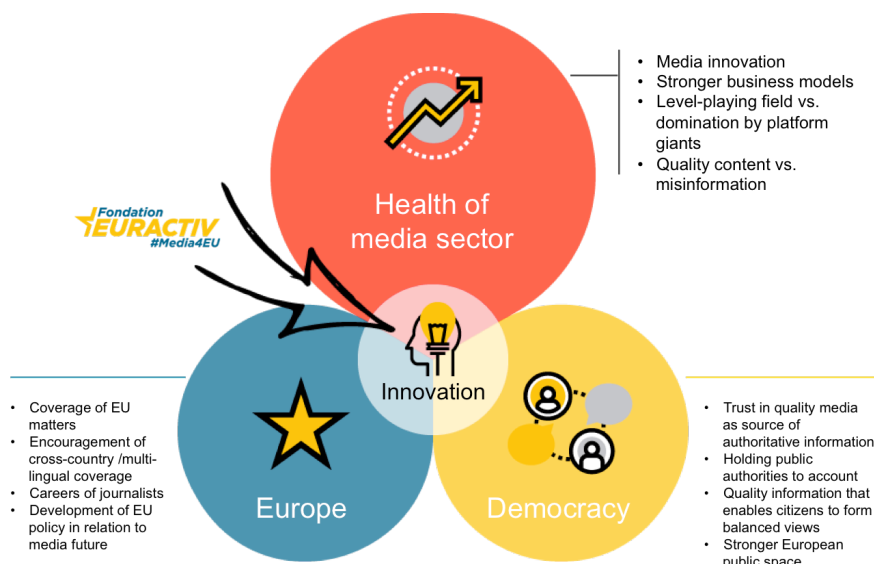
- Media innovation
- Stronger business models
- Level-playing field vs. domination by platform giants
- Quality content vs. misinformation

Health of media sector

Fondation EURACTIV #Media4EU

Innovation

- Coverage of EU matters
- Encouragement of cross-country /multi-lingual coverage
- Careers of journalists
- Development of EU policy in relation to media future

Europe

Democracy

- Trust in quality media as source of authoritative information
- Holding public authorities to account
- Quality information that enables citizens to form balanced views
- Stronger European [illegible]